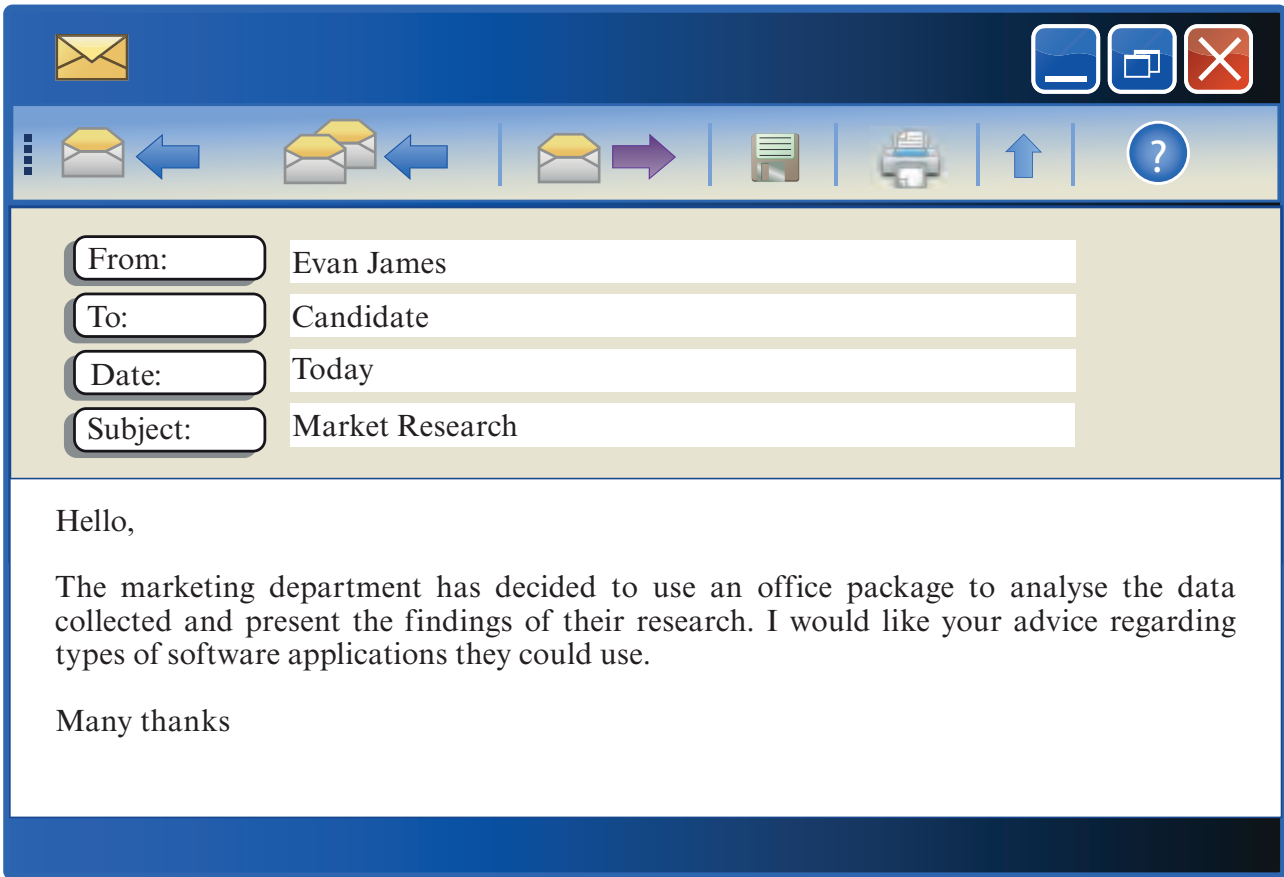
From: Evan James
To: Candidate
Date: Today
Subject: Market Research

Hello,

The marketing department has decided to use an office package to analyse the data collected and present the findings of their research. I would like your advice regarding types of software applications they could use.

Many thanks